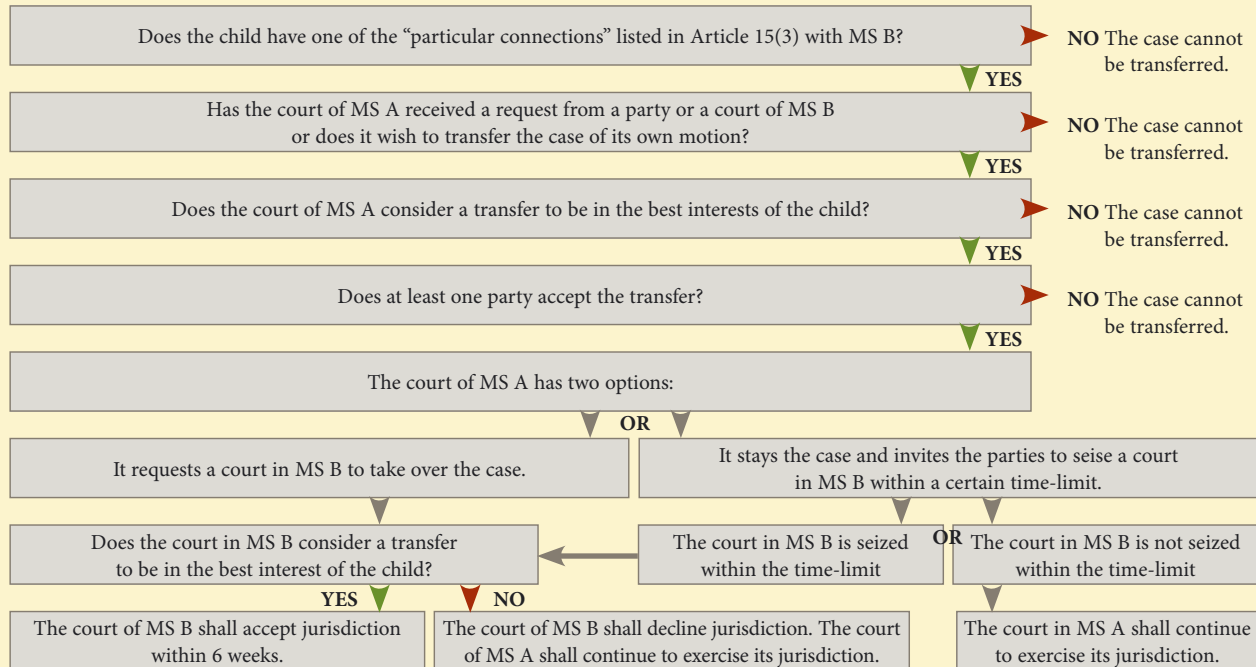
Does the child have one of the “particular connections” listed in Article 15(3) with MS B?

NO The case cannot be transferred.

YES

Has the court of MS A received a request from a party or a court of MS B or does it wish to transfer the case of its own motion?

NO The case cannot be transferred.

YES

Does the court of MS A consider a transfer to be in the best interests of the child?

NO The case cannot be transferred.

YES

Does at least one party accept the transfer?

NO The case cannot be transferred.

YES

The court of MS A has two options:

OR

It requests a court in MS B to take over the case.

It stays the case and invites the parties to seise a court in MS B within a certain time-limit.

Does the court in MS B consider a transfer to be in the best interest of the child?

The court in MS B is seized within the time-limit

OR

The court in MS B is not seized within the time-limit

YES

NO

The court of MS B shall accept jurisdiction within 6 weeks.

The court of MS B shall decline jurisdiction. The court of MS A shall continue to exercise its jurisdiction.

The court in MS A shall continue to exercise its jurisdiction.